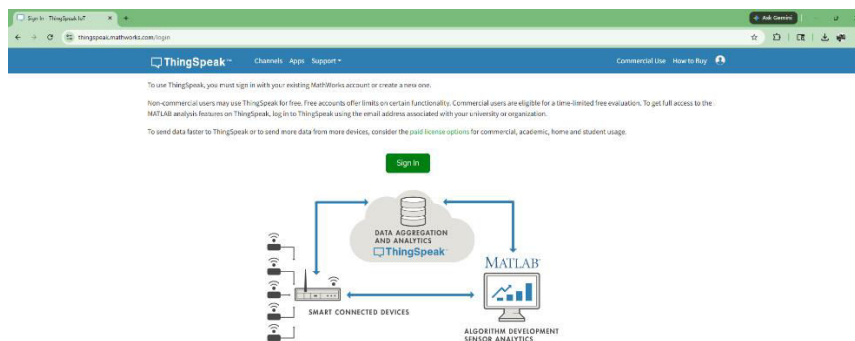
Sign In - ThingSpeak IoT
Ask Gemini
thingspeak.mathworks.com/login

ThingSpeak™ Channels Apps Support▾ Commercial Use How to Buy

To use ThingSpeak, you must sign in with your existing MathWorks account or create a new one.

Non-commercial users may use ThingSpeak for free. Free accounts offer limits on certain functionality. Commercial users are eligible for a time-limited free evaluation. To get full access to the MATLAB analysis features on ThingSpeak, log in to ThingSpeak using the email address associated with your university or organization.

To send data faster to ThingSpeak or to send more data from more devices, consider the paid license options for commercial, academic, home and student usage.

Sign In

DATA AGGREGATION AND ANALYTICS
ThingSpeak

MATLAB

SMART CONNECTED DEVICES

ALGORITHM DEVELOPMENT
SENSOR ANALYTICS